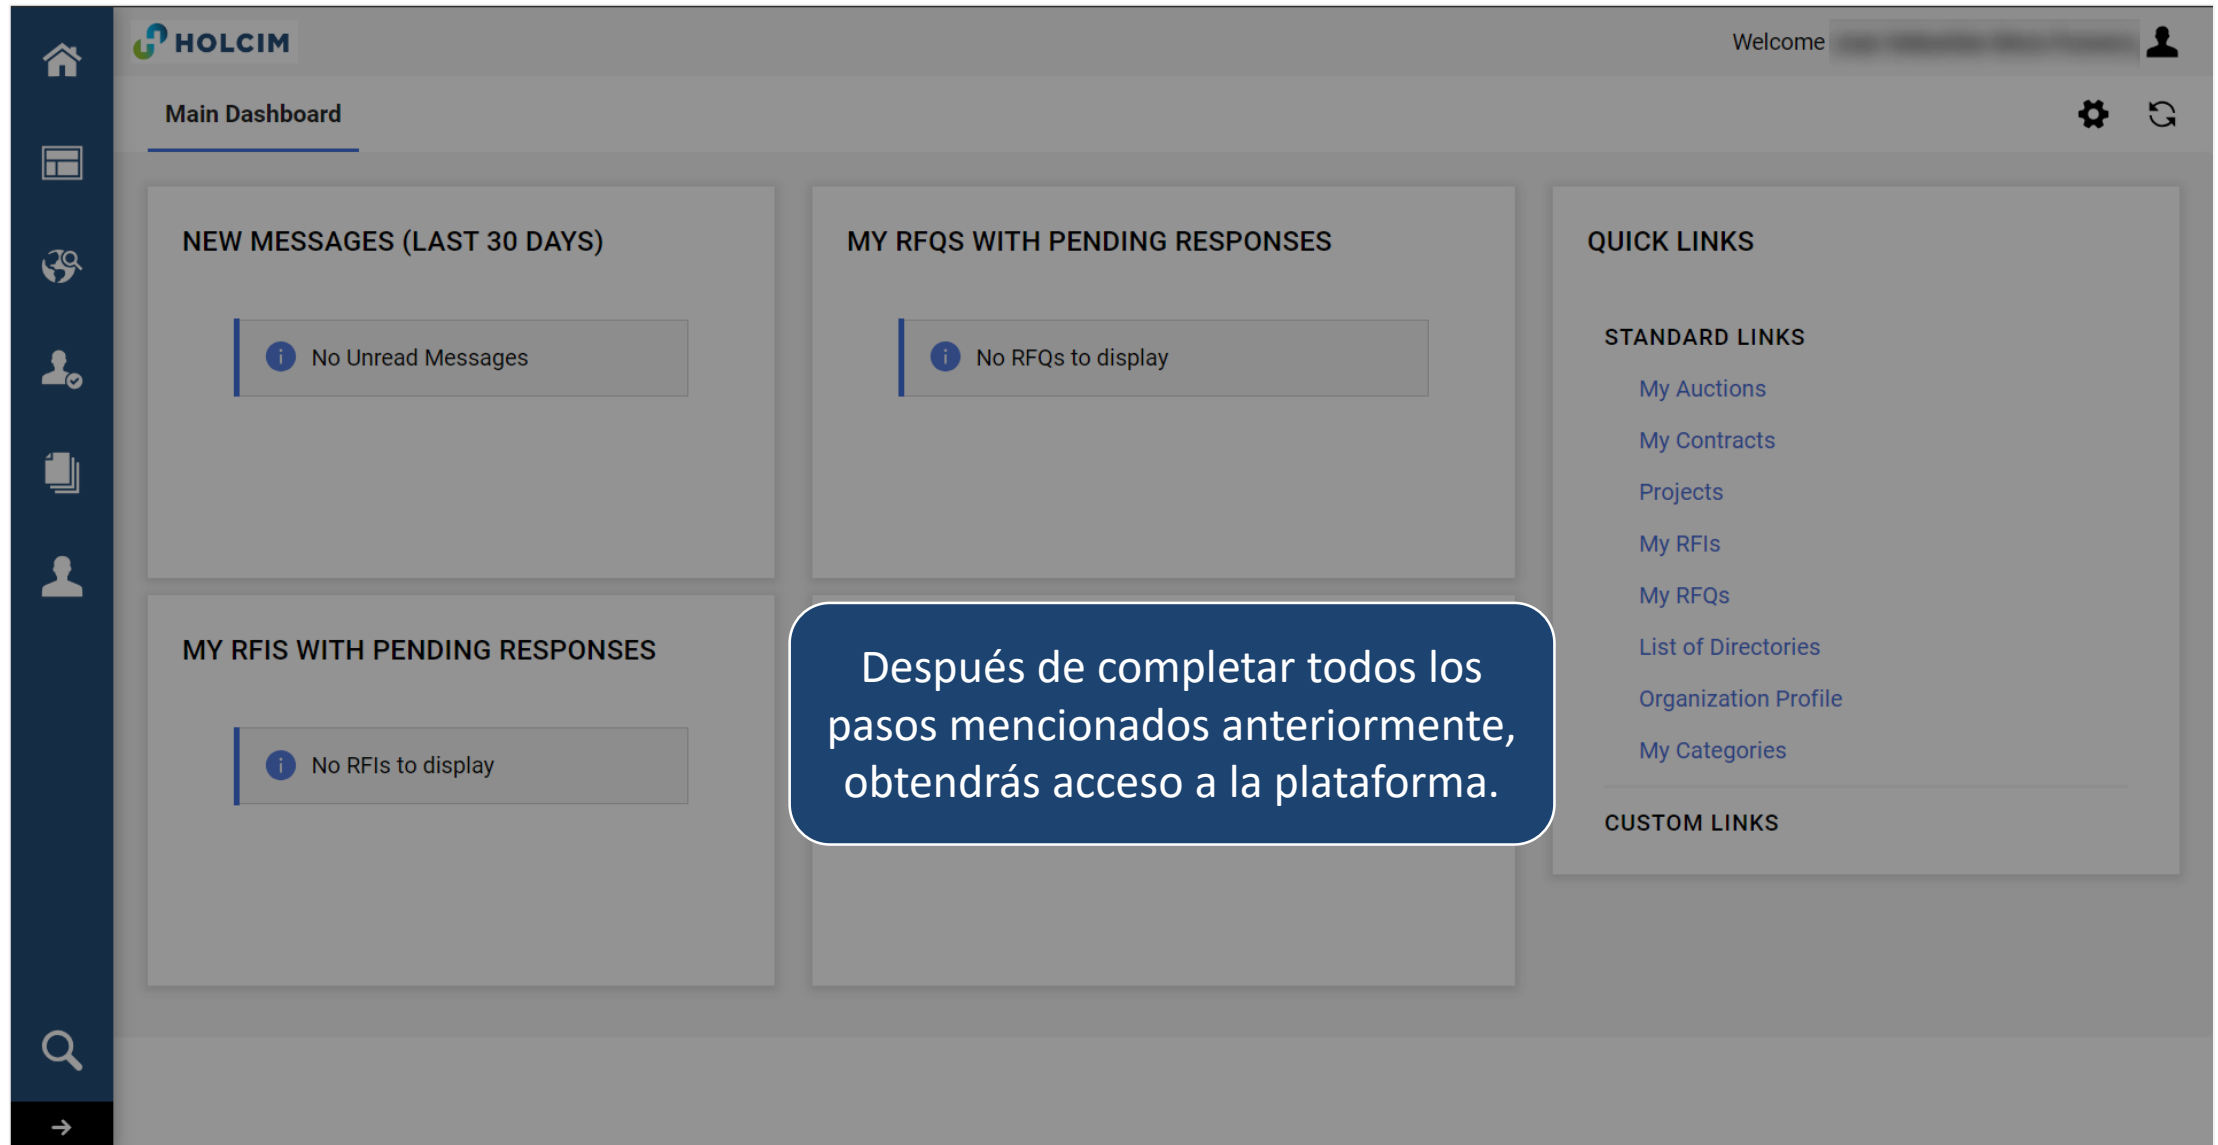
HOLCIM

Welcome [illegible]

Main Dashboard

NEW MESSAGES (LAST 30 DAYS)

No Unread Messages

MY RFQS WITH PENDING RESPONSES

No RFQs to display

QUICK LINKS

STANDARD LINKS

My Auctions

My Contracts

Projects

My RFIs

My RFQs

List of Directories

Organization Profile

My Categories

CUSTOM LINKS

MY RFIS WITH PENDING RESPONSES

No RFIs to display

Después de completar todos los pasos mencionados anteriormente, obtendrás acceso a la plataforma.